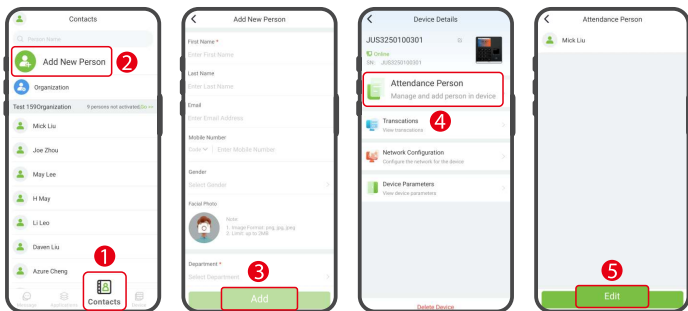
Contacts

Person Name

Add New Person 2

Organization

Test 159Organization 9 persons not activated

Mick Liu

Joe Zhou

May Lee

H May

Li Leo

Daven Liu

Azure Cheng

1

Message Application Contacts Group

Add New Person

First Name *

Enter First Name

Last Name

Enter Last Name

Email

Enter Email Address

Mobile Number

Code Enter Mobile Number

Gender

Select Gender

Facial Photo

Note:
1. Image Format: png, jpg, jpeg
2. Limit: up to 2MB

Department *

Select Department

3

Add

Device Details

JUS3250100301

Online

SN: JUS3250100301

Attendance Person

Manage and add person in device

4

Transactions

View transactions

Network Configuration

Configure the network for the device

Device Parameters

View device parameters

Delete Device

Attendance Person

Mick Liu

5

Edit